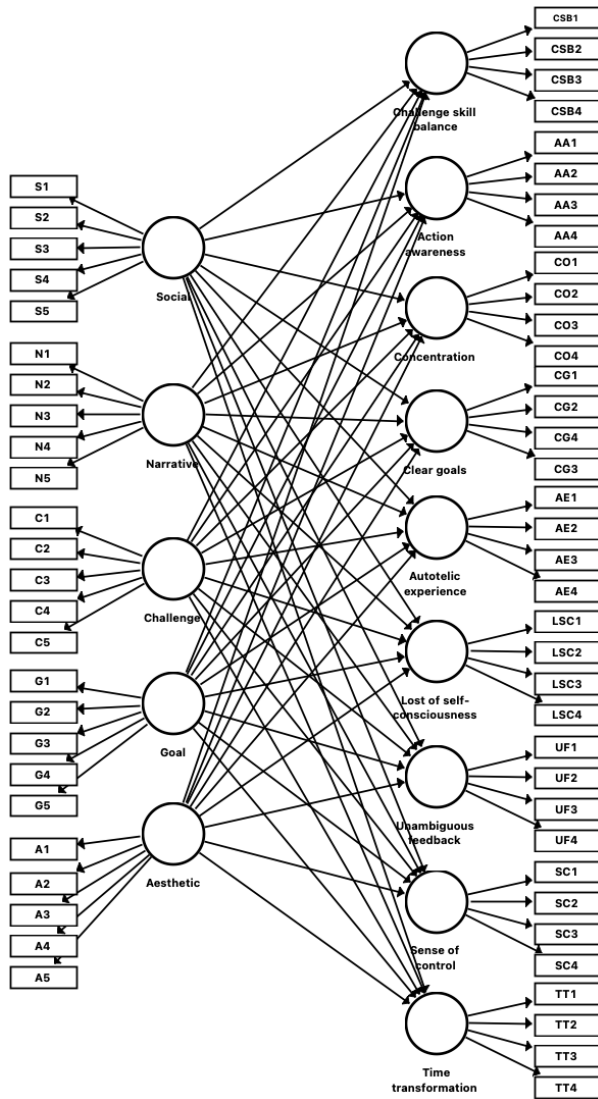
S1
S2
S3
S4
S5
Social
N1
N2
N3
N4
N5
Narrative
C1
C2
C3
C4
C5
Challenge
G1
G2
G3
G4
G5
Goal
A1
A2
A3
A4
A5
Aesthetic

Challenge skill balance
CSB1
CSB2
CSB3
CSB4
Action awareness
AA1
AA2
AA3
AA4
Concentration
CO1
CO2
CO3
CO4
Clear goals
CG1
CG2
CG4
CG3
Autotelic experience
AE1
AE2
AE3
AE4
Lost of self-consciousness
LSC1
LSC2
LSC3
LSC4
Unambiguous feedback
UF1
UF2
UF3
UF4
Sense of control
SC1
SC2
SC3
SC4
Time transformation
TT1
TT2
TT3
TT4